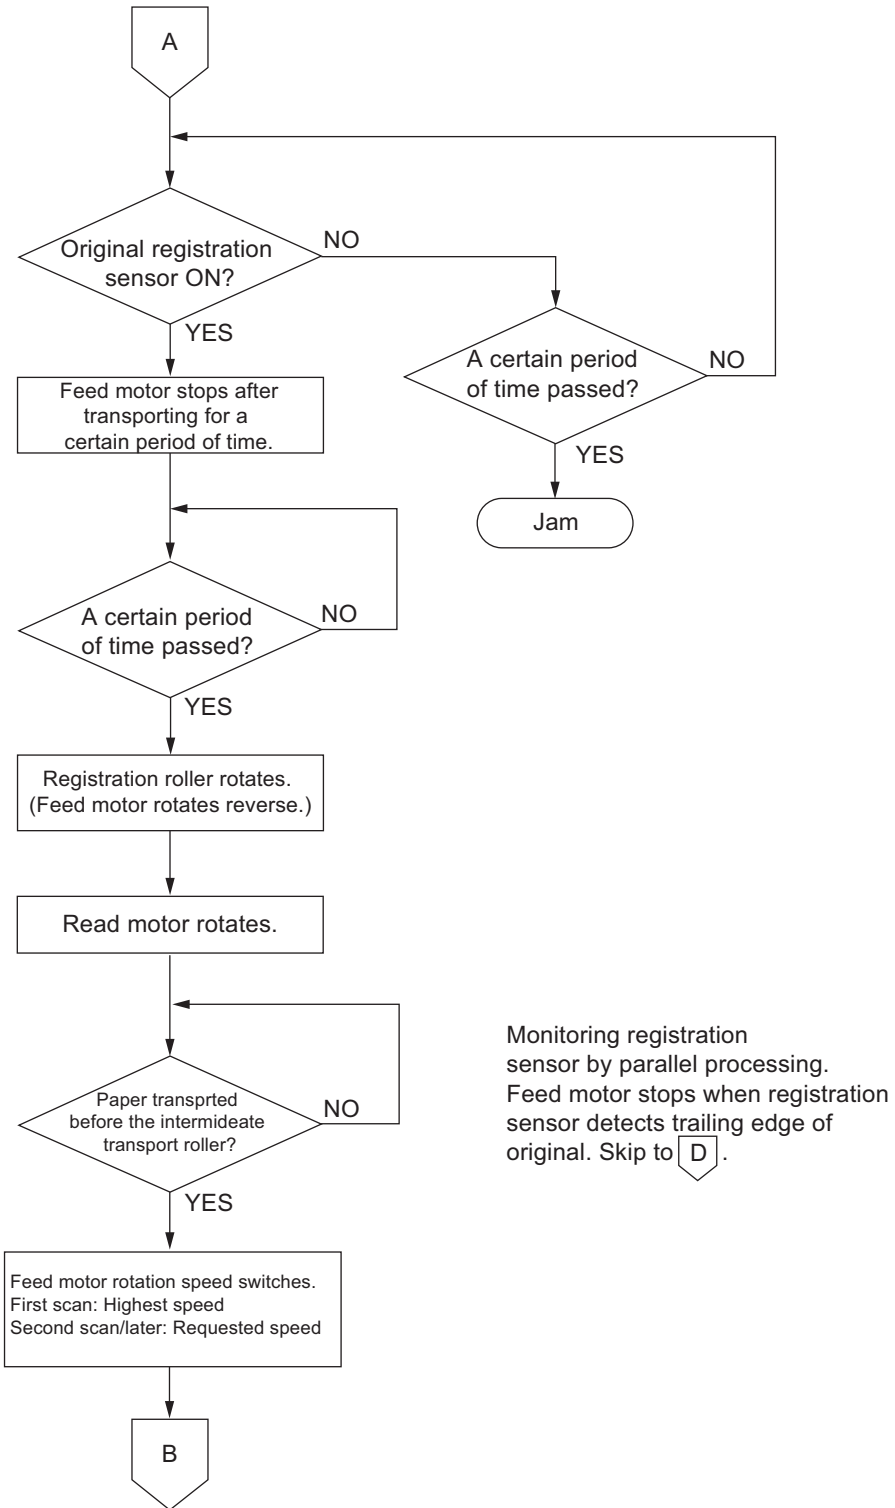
A

Original registration sensor ON?

NO

YES

A certain period of time passed?

NO

YES

Jam

Feed motor stops after transporting for a certain period of time.

A certain period of time passed?

NO

YES

Registration roller rotates. (Feed motor rotates reverse.)

Read motor rotates.

Paper transprted before the intermideate transport roller?

NO

YES

Monitoring registration sensor by parallel processing. Feed motor stops when registration sensor detects trailing edge of original. Skip to D .

Feed motor rotation speed switches.
First scan: Highest speed
Second scan/later: Requested speed

B